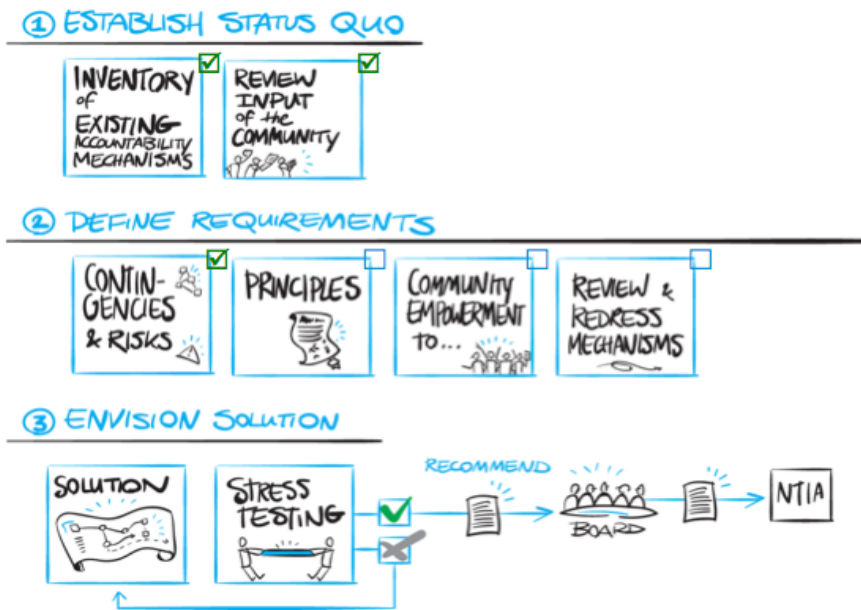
① ESTABLISH STATUS QUO

INVENTORY of EXISTING ACCOUNTABILITY MECHANISMS

REVIEW INPUT of the COMMUNITY

② DEFINE REQUIREMENTS

CONTINGENCIES & RISKS

PRINCIPLES

COMMUNITY EMPOWERMENT TO...

REVIEW & REDRESS MECHANISMS

③ ENVISION SOLUTION

SOLUTION

STRESS TESTING

RECOMMEND

BOARD

NTIA